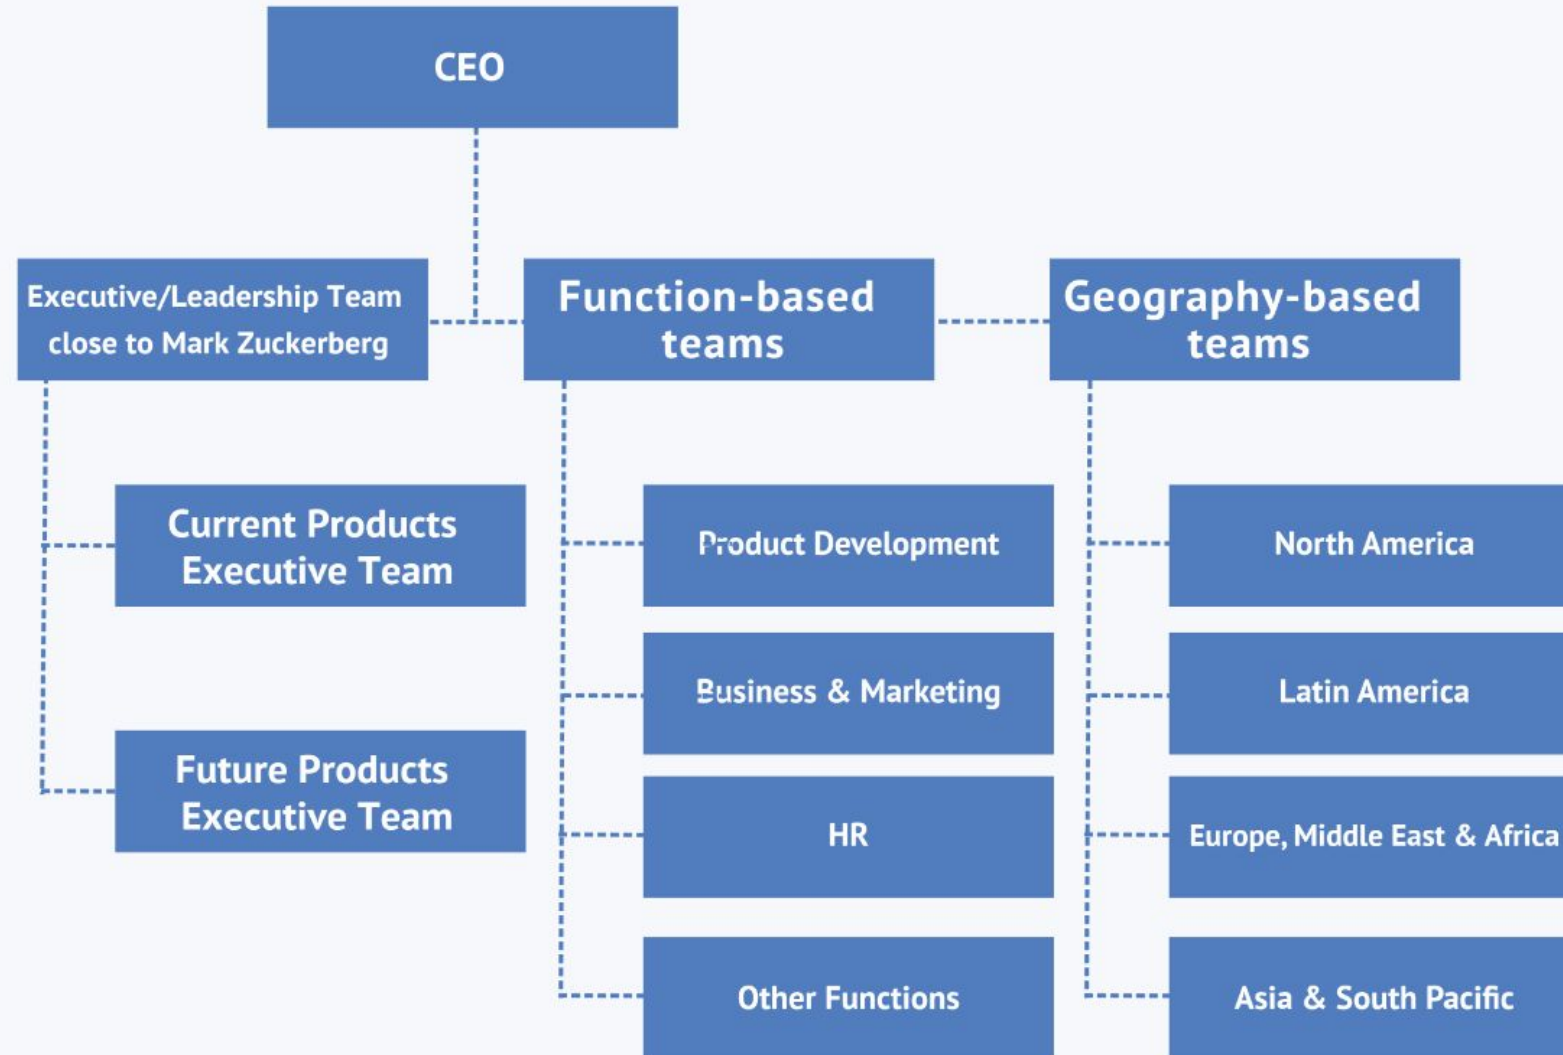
CEO

Executive/Leadership Team close to Mark Zuckerberg

Function-based teams

Geography-based teams

Current Products Executive Team

Future Products Executive Team

Product Development

Business & Marketing

HR

Other Functions

North America

Latin America

Europe, Middle East & Africa

Asia & South Pacific